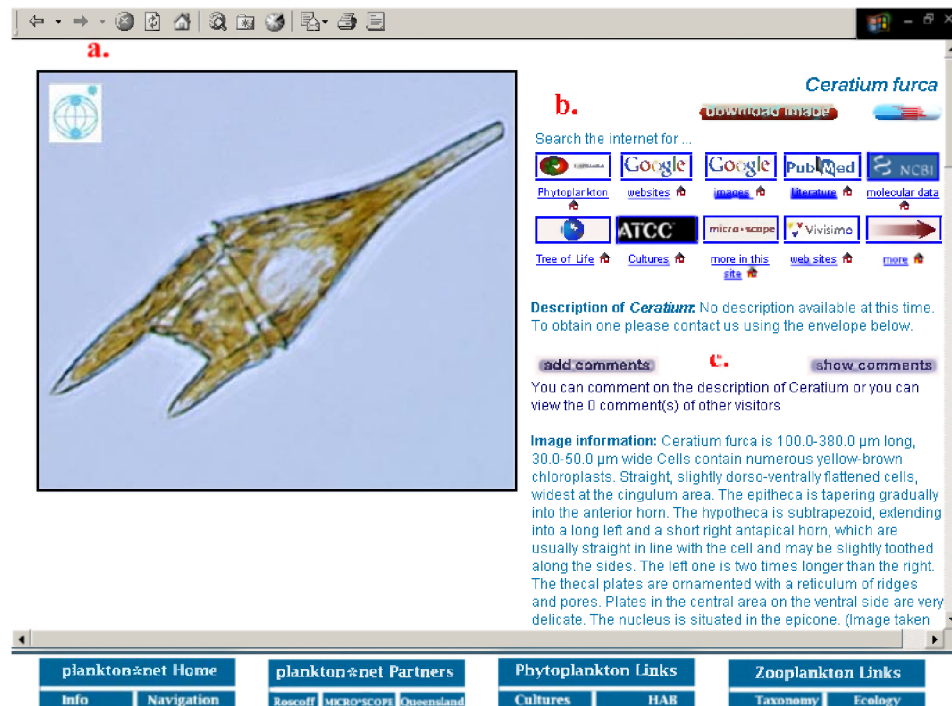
a.

Ceratium furca

b.

download image

Search the internet for ...

Google Google PubMed NCBI

Phytoplankton websites images literature molecular data

ATCC micro*scope Vivisimo

Tree of Life Cultures more in this site web sites more

Description of *Ceratium*: No description available at this time. To obtain one please contact us using the envelope below.

add comments c. show comments

You can comment on the description of Ceratium or you can view the 0 comment(s) of other visitors

Image information: Ceratium furca is 100.0-380.0 µm long, 30.0-50.0 µm wide Cells contain numerous yellow-brown chloroplasts. Straight, slightly dorso-ventrally flattened cells, widest at the cingulum area. The epitheca is tapering gradually into the anterior horn. The hypotheca is subtrapezoid, extending into a long left and a short right antapical horn, which are usually straight in line with the cell and may be slightly toothed along the sides. The left one is two times longer than the right. The thecal plates are ornamented with a reticulum of ridges and pores. Plates in the central area on the ventral side are very delicate. The nucleus is situated in the epicone. (Image taken

plankton*net Home

Info Navigation

plankton*net Partners

Roscoff MICRO*SCOPE Queensland

Phytoplankton Links

Cultures HAB

Zooplankton Links

Taxonomy Ecology